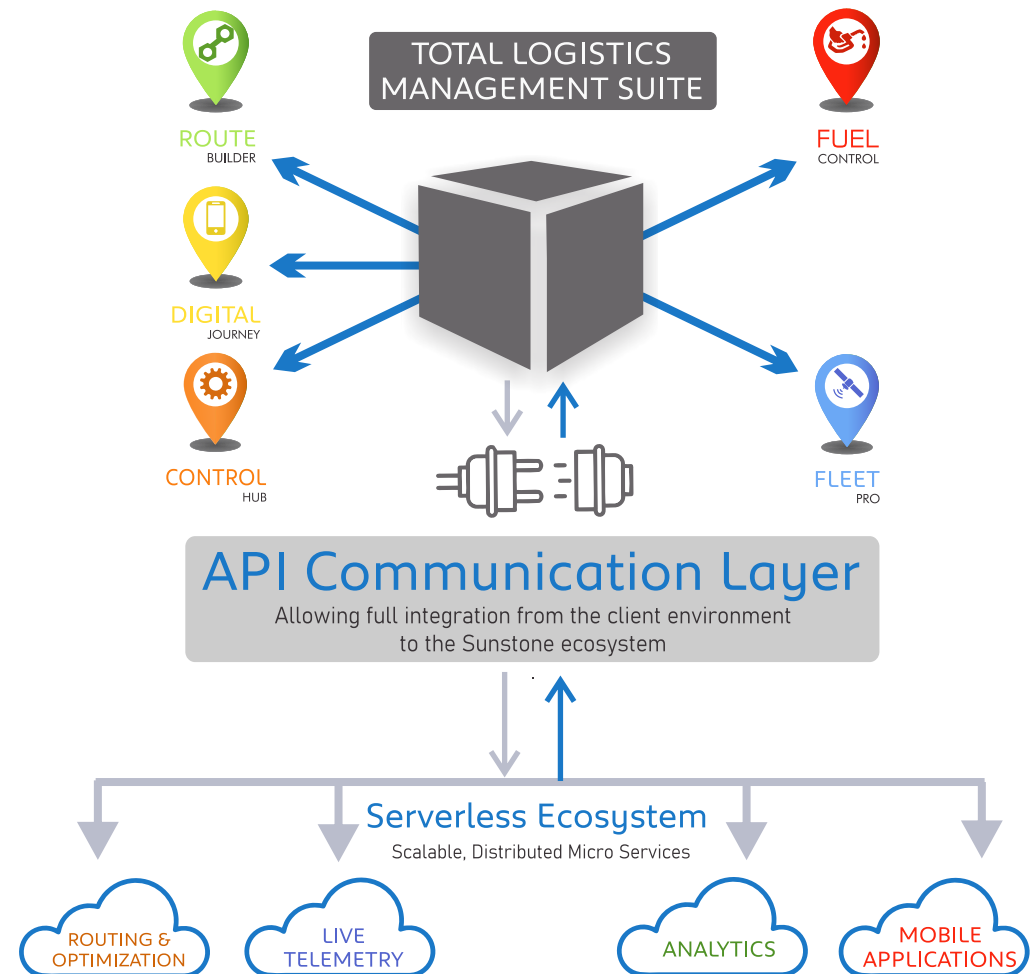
TOTAL LOGISTICS MANAGEMENT SUITE

ROUTE BUILDER

DIGITAL JOURNEY

CONTROL HUB

FUEL CONTROL

FLEET PRO

API Communication Layer

Allowing full integration from the client environment to the Sunstone ecosystem

Serverless Ecosystem

Scalable, Distributed Micro Services

ROUTING & OPTIMIZATION

LIVE TELEMETRY

ANALYTICS

MOBILE APPLICATIONS